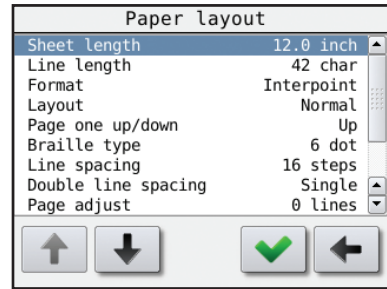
Paper layout

| | |
|---|---|
| Sheet length | 12.0 inch |
| Line length | 42 char |
| Format | Interpoint |
| Layout | Normal |
| Page one up/down | Up |
| Braille type | 6 dot |
| Line spacing | 16 steps |
| Double line spacing | Single |
| Page adjust | 0 lines |